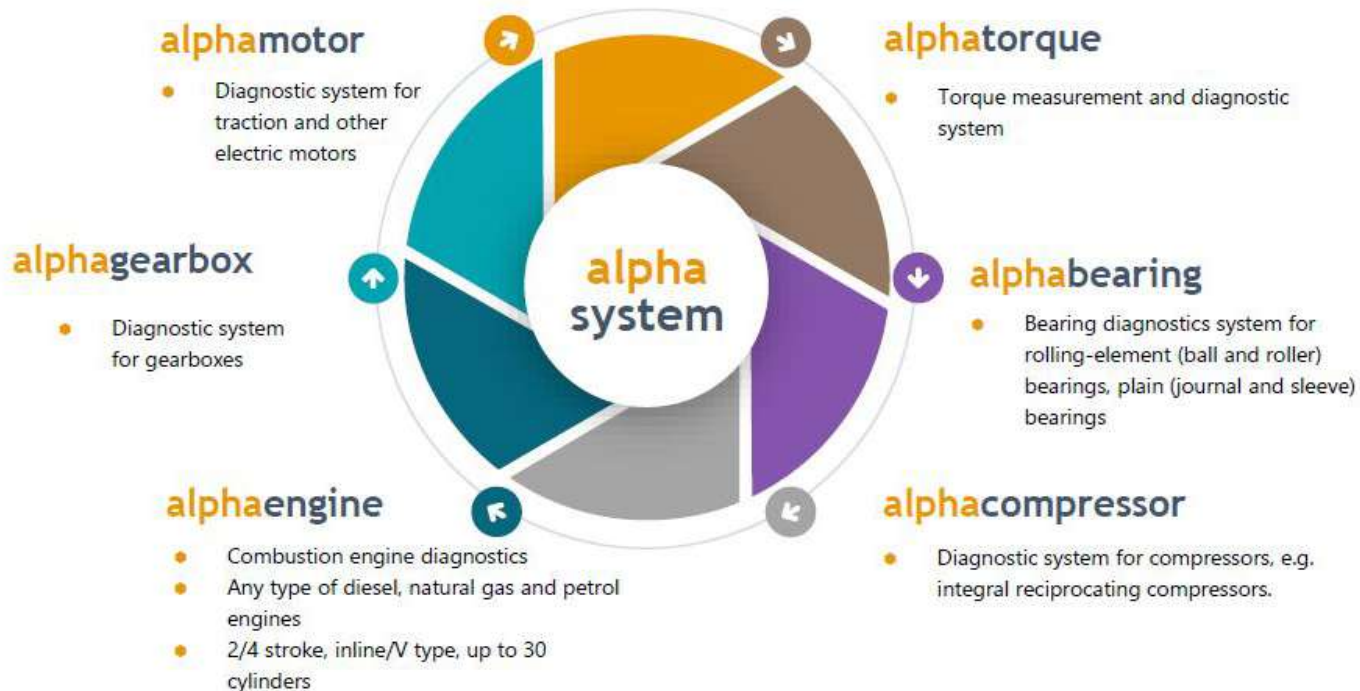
alphamotor

- Diagnostic system for traction and other electric motors

alphatorque

- Torque measurement and diagnostic system

alphagearbox

- Diagnostic system for gearboxes

alpha system

alphabearing

- Bearing diagnostics system for rolling-element (ball and roller) bearings, plain (journal and sleeve) bearings

alphaengine

- Combustion engine diagnostics
- Any type of diesel, natural gas and petrol engines
- 2/4 stroke, inline/V type, up to 30 cylinders

alphacompressor

- Diagnostic system for compressors, e.g. integral reciprocating compressors.